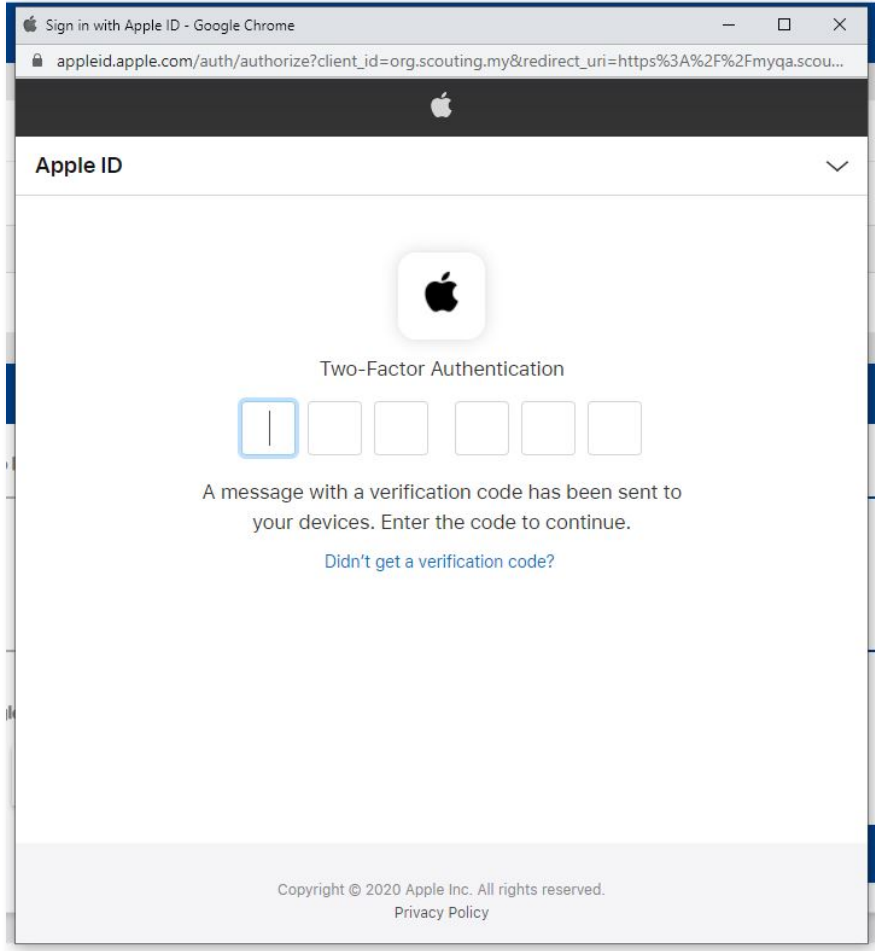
Sign in with Apple ID - Google Chrome

appleid.apple.com/auth/authorize?client_id=org.scouting.my&redirect_uri=https%3A%2F%2Fmyqa.scou...

Apple ID

Two-Factor Authentication

A message with a verification code has been sent to your devices. Enter the code to continue.

Didn't get a verification code?

Copyright © 2020 Apple Inc. All rights reserved.
Privacy Policy